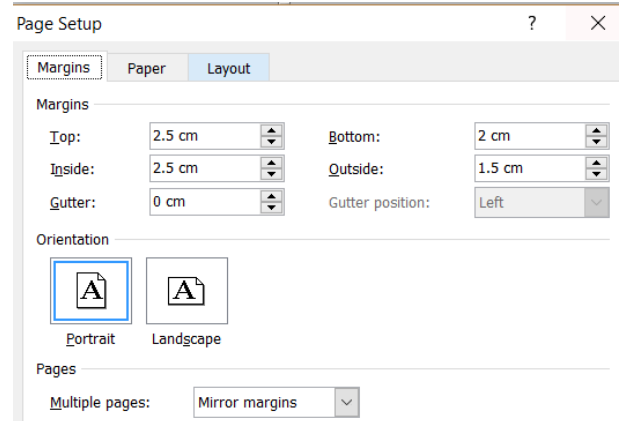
Page Setup

?

X

Margins

Paper

Layout

Margins

Top: 2.5 cm

Bottom: 2 cm

Inside: 2.5 cm

Outside: 1.5 cm

Gutter: 0 cm

Gutter position: Left

Orientation

A

A

Portrait

Landscape

Pages

Multiple pages: Mirror margins